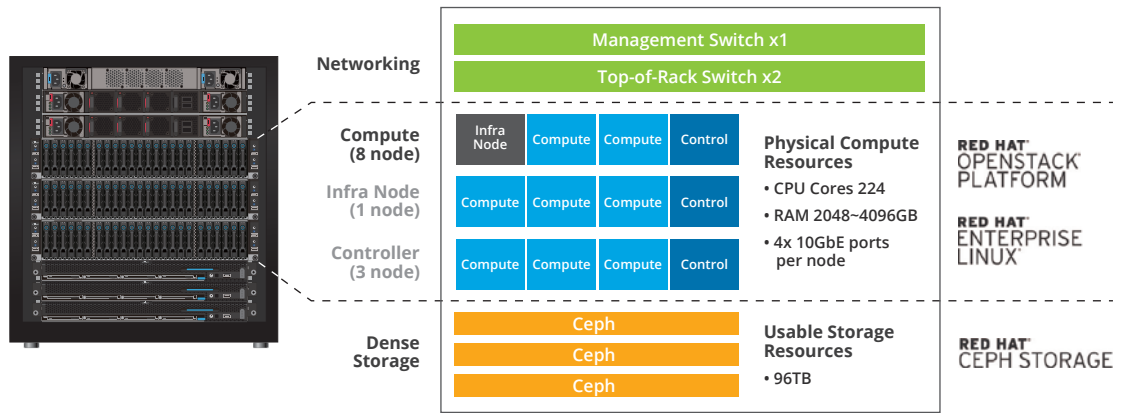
Networking

Management Switch x1

Top-of-Rack Switch x2

Compute (8 node)

Infra Node (1 node)

Controller (3 node)

| Infra Node | Compute | Compute | Control |
|---|---|---|---|
| Compute | Compute | Compute | Control |
| Compute | Compute | Compute | Control |

Physical Compute Resources

• CPU Cores 224

• RAM 2048~4096GB

• 4x 10GbE ports per node

RED HAT® OPENSTACK® PLATFORM

RED HAT® ENTERPRISE LINUX®

Dense Storage

Ceph

Ceph

Ceph

Usable Storage Resources

• 96TB

RED HAT® CEPH STORAGE